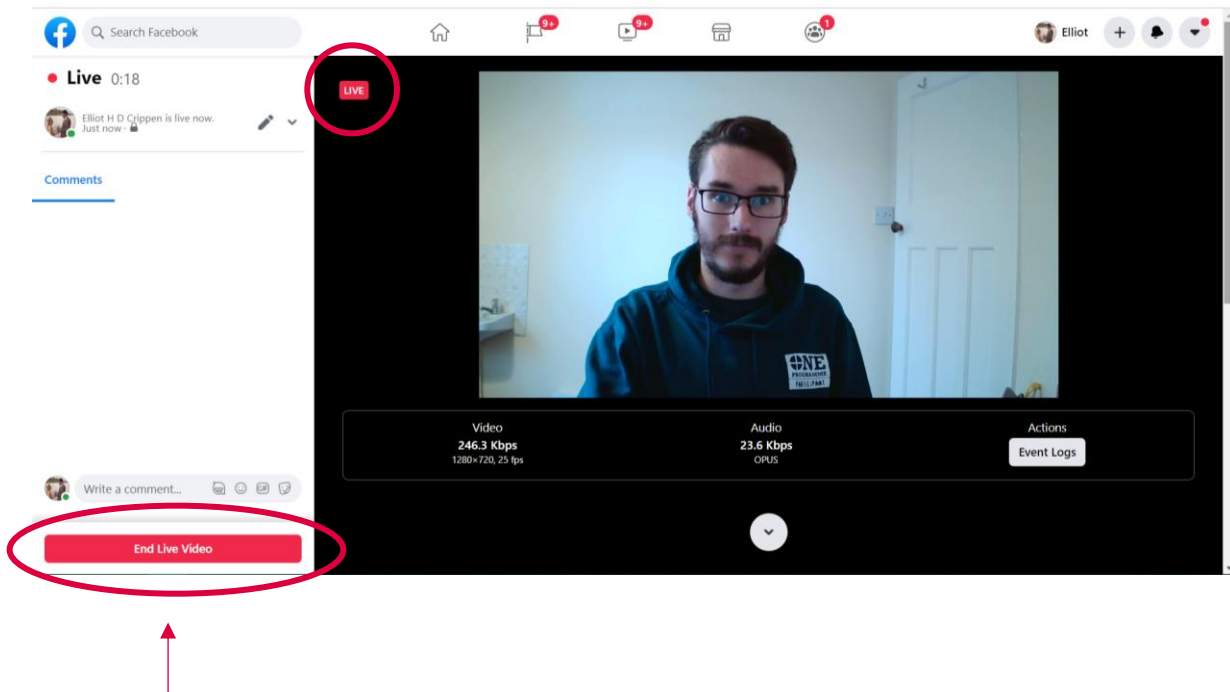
Search Facebook

9+

9+

1

Elliot

Live 0:18

Elliot H D Crippen is live now.
Just now ·

Comments

LIVE

ONE

| Video | Audio | Actions |
|---|---|---|
| 246.3 Kbps<br>1280×720, 25 fps | 23.6 Kbps<br>OPUS | Event Logs |

Write a comment...

End Live Video